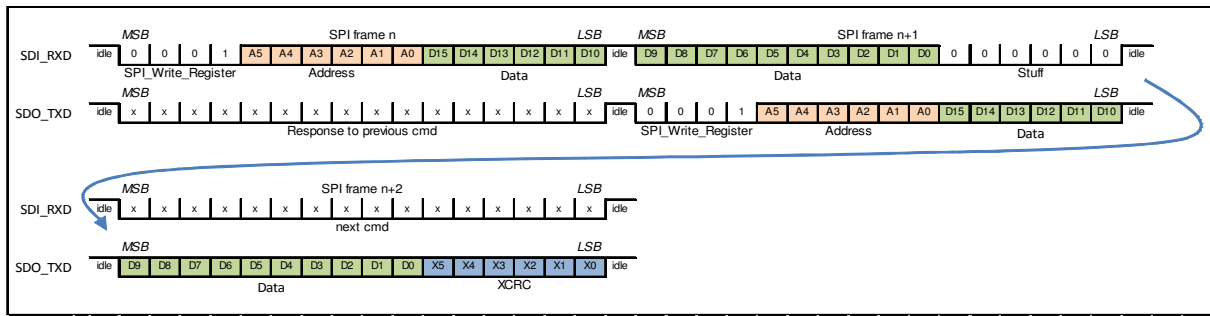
MSB SPI frame n LSB MSB SPI frame n+1 LSB

SDI_RXD idle 0 0 0 1 A5 A4 A3 A2 A1 A0 D15 D14 D13 D12 D11 D10 idle D9 D8 D7 D6 D5 D4 D3 D2 D1 D0 0 0 0 0 0 0 idle

SPI_Write_Register Address Data Data Stuff

MSB LSB MSB LSB

SDO_TXD idle x x x x x x x x x x x x x x x x idle 0 0 0 1 A5 A4 A3 A2 A1 A0 D15 D14 D13 D12 D11 D10 idle

Response to previous cmd SPI_Write_Register Address Data

MSB SPI frame n+2 LSB

SDI_RXD idle x x x x x x x x x x x x x x x x idle

next cmd

MSB LSB

SDO_TXD idle D9 D8 D7 D6 D5 D4 D3 D2 D1 D0 X5 X4 X3 X2 X1 X0 idle

Data XCRC